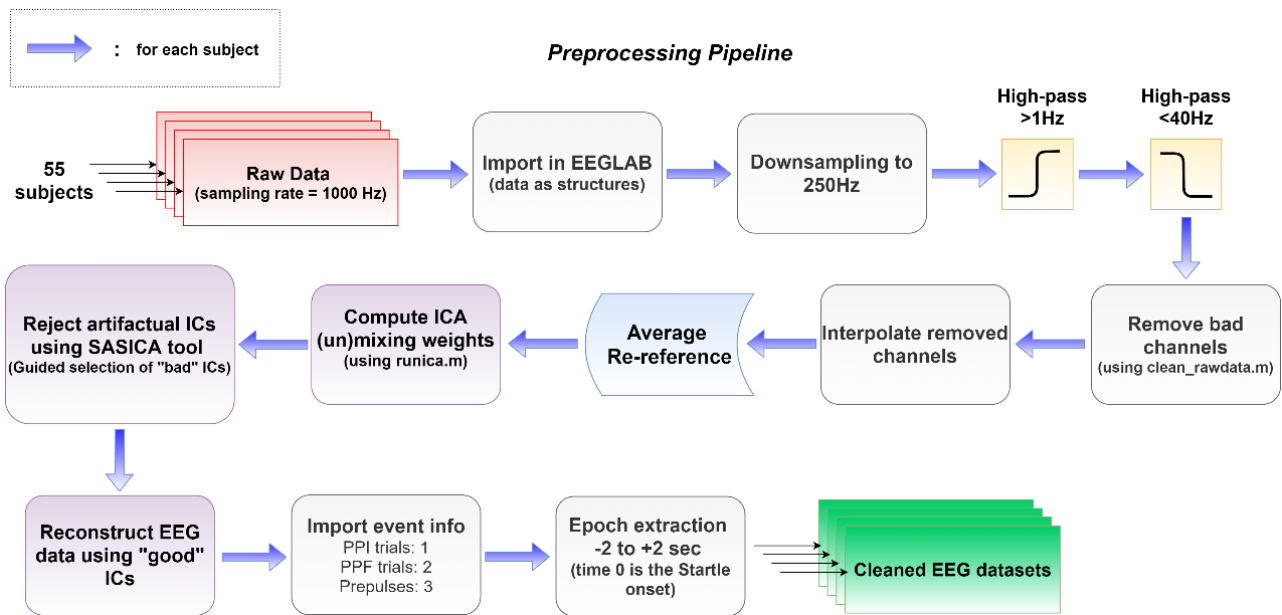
: for each subject

Preprocessing Pipeline

55 subjects

Raw Data
(sampling rate = 1000 Hz)

Import in EEGLAB
(data as structures)

Downsampling to 250Hz

High-pass >1Hz

High-pass <40Hz

Remove bad channels
(using clean_rawdata.m)

Interpolate removed channels

Average Re-reference

Compute ICA (un)mixing weights
(using runica.m)

Reject artifactual ICs using SASICA tool
(Guided selection of "bad" ICs)

Reconstruct EEG data using "good" ICs

Import event info
PPI trials: 1
PPF trials: 2
Prepulses: 3

Epoch extraction -2 to +2 sec
(time 0 is the Startle onset)

Cleaned EEG datasets